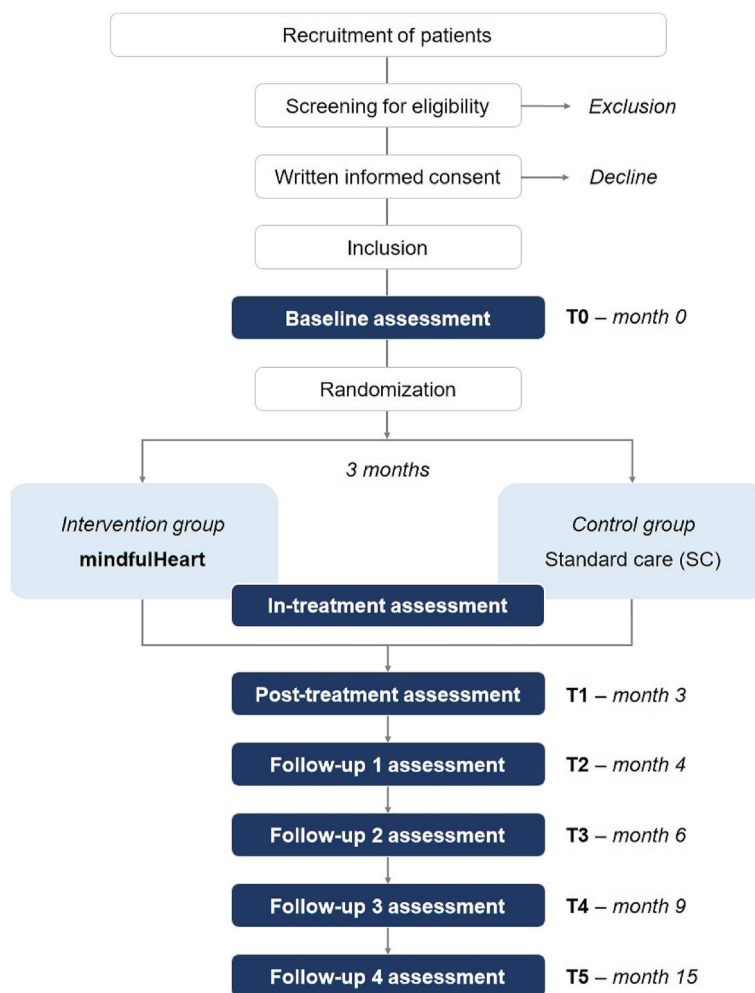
Recruitment of patients

Screening for eligibility

Exclusion

Written informed consent

Decline

Inclusion

Baseline assessment

T0 – month 0

Randomization

3 months

Intervention group
mindfulHeart

Control group
Standard care (SC)

In-treatment assessment

Post-treatment assessment

T1 – month 3

Follow-up 1 assessment

T2 – month 4

Follow-up 2 assessment

T3 – month 6

Follow-up 3 assessment

T4 – month 9

Follow-up 4 assessment

T5 – month 15